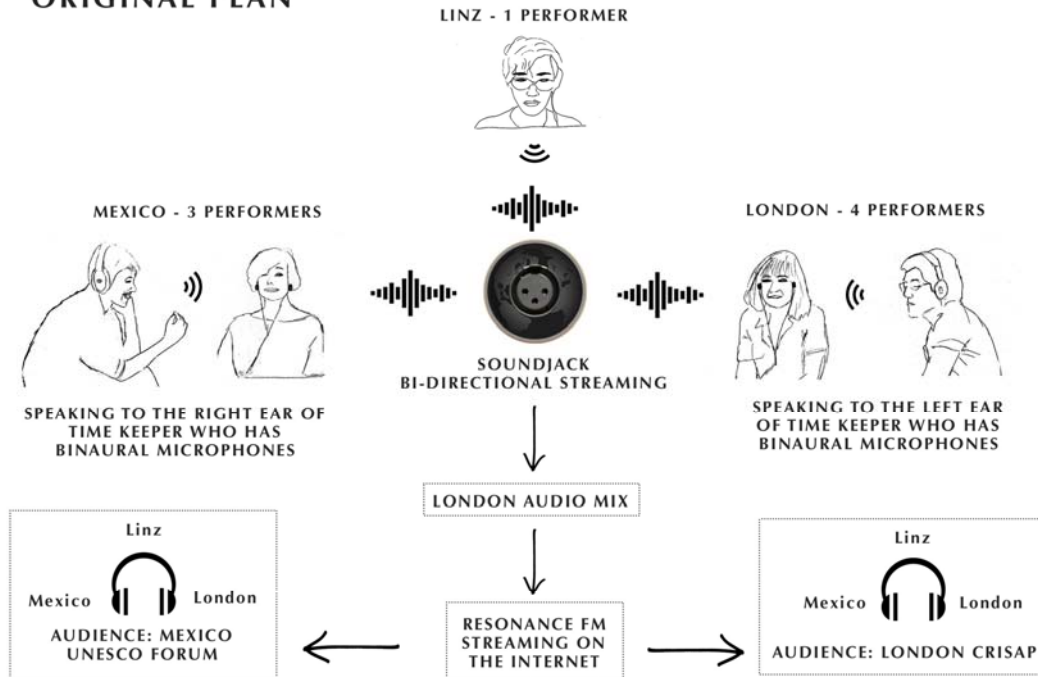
ORIGINAL PLAN

LINZ - 1 PERFORMER

MEXICO - 3 PERFORMERS

LONDON - 4 PERFORMERS

SOUNDJACK
BI-DIRECTIONAL STREAMING

SPEAKING TO THE RIGHT EAR OF TIME KEEPER WHO HAS BINAURAL MICROPHONES

SPEAKING TO THE LEFT EAR OF TIME KEEPER WHO HAS BINAURAL MICROPHONES

LONDON AUDIO MIX

Linz

Mexico London

AUDIENCE: MEXICO UNESCO FORUM

RESONANCE FM STREAMING ON THE INTERNET

Linz

Mexico London

AUDIENCE: LONDON CRISAP